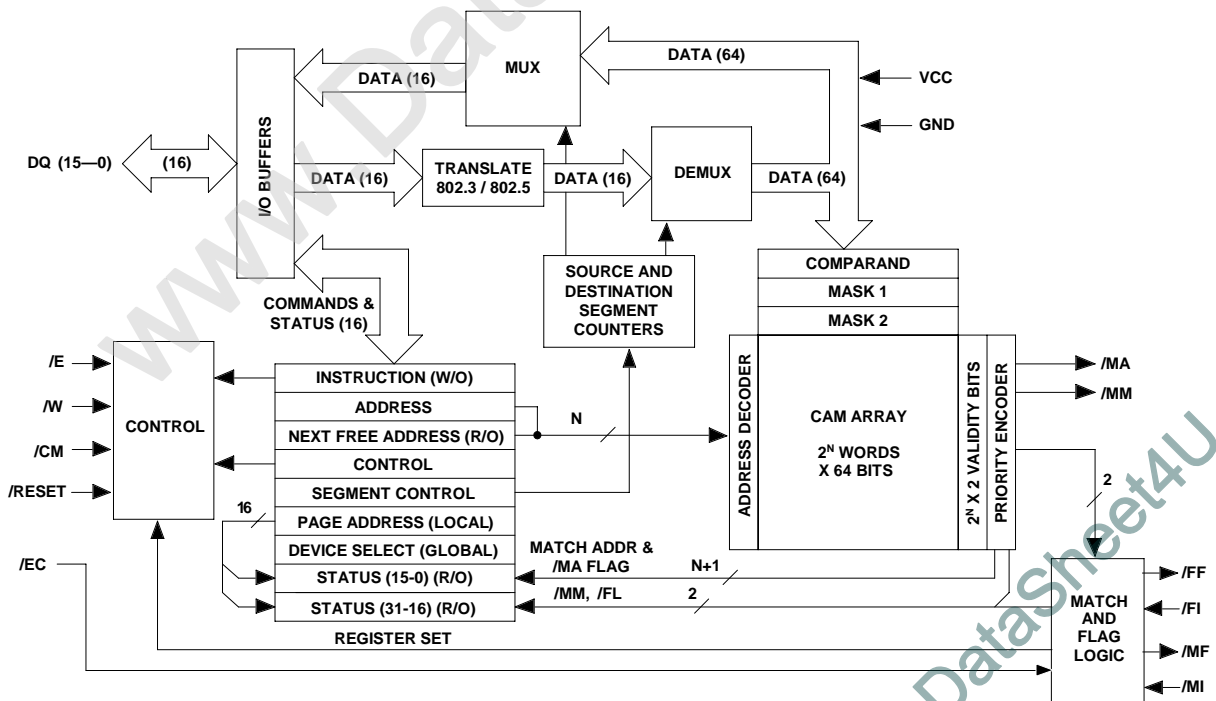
MUX
DATA (16)
DATA (64)
VCC
GND
DQ (15—0)
(16)
I/O BUFFERS
DATA (16)
TRANSLATE 802.3 / 802.5
DATA (16)
DEMUX
DATA (64)
SOURCE AND DESTINATION SEGMENT COUNTERS
COMPARAND
MASK 1
MASK 2
COMMANDS & STATUS (16)
/E
/W
/CM
/RESET
CONTROL
INSTRUCTION (W/O)
ADDRESS
NEXT FREE ADDRESS (R/O)
CONTROL
SEGMENT CONTROL
16
PAGE ADDRESS (LOCAL)
DEVICE SELECT (GLOBAL)
STATUS (15-0) (R/O)
STATUS (31-16) (R/O)
REGISTER SET
N
ADDRESS DECODER
CAM ARRAY
$2^N$ WORDS X 64 BITS
$2^N$ X 2 VALIDITY BITS
PRIORITY ENCODER
/MA
/MM
2
MATCH ADDR & /MA FLAG
N+1
/MM, /FL
2
/EC
MATCH AND FLAG LOGIC
/FF
/FI
/MF
/MI
www.DataSheet4U